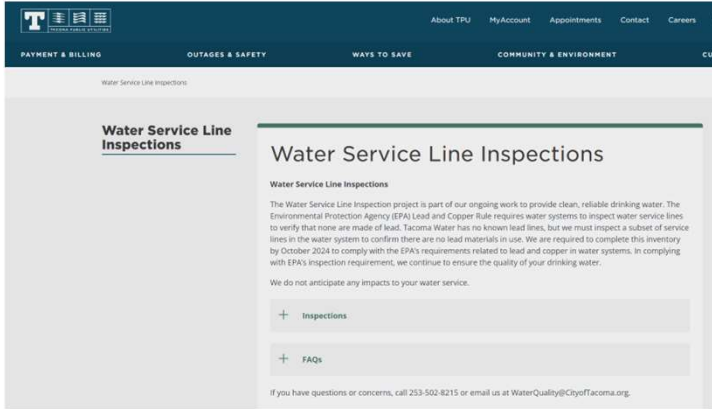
TACOMA PUBLIC UTILITIES

About TPU MyAccount Appointments Contact Careers

PAYMENT & BILLING OUTAGES & SAFETY WAYS TO SAVE COMMUNITY & ENVIRONMENT CU

Water Service Line Inspections

Water Service Line Inspections

Water Service Line Inspections

Water Service Line Inspections

The Water Service Line Inspection project is part of our ongoing work to provide clean, reliable drinking water. The Environmental Protection Agency (EPA) Lead and Copper Rule requires water systems to inspect water service lines to verify that none are made of lead. Tacoma Water has no known lead lines, but we must inspect a subset of service lines in the water system to confirm there are no lead materials in use. We are required to complete this inventory by October 2024 to comply with the EPA's requirements related to lead and copper in water systems. In complying with EPA's inspection requirement, we continue to ensure the quality of your drinking water.

We do not anticipate any impacts to your water service.

+ Inspections

+ FAQs

If you have questions or concerns, call 253-502-8215 or email us at WaterQuality@CityofTacoma.org.